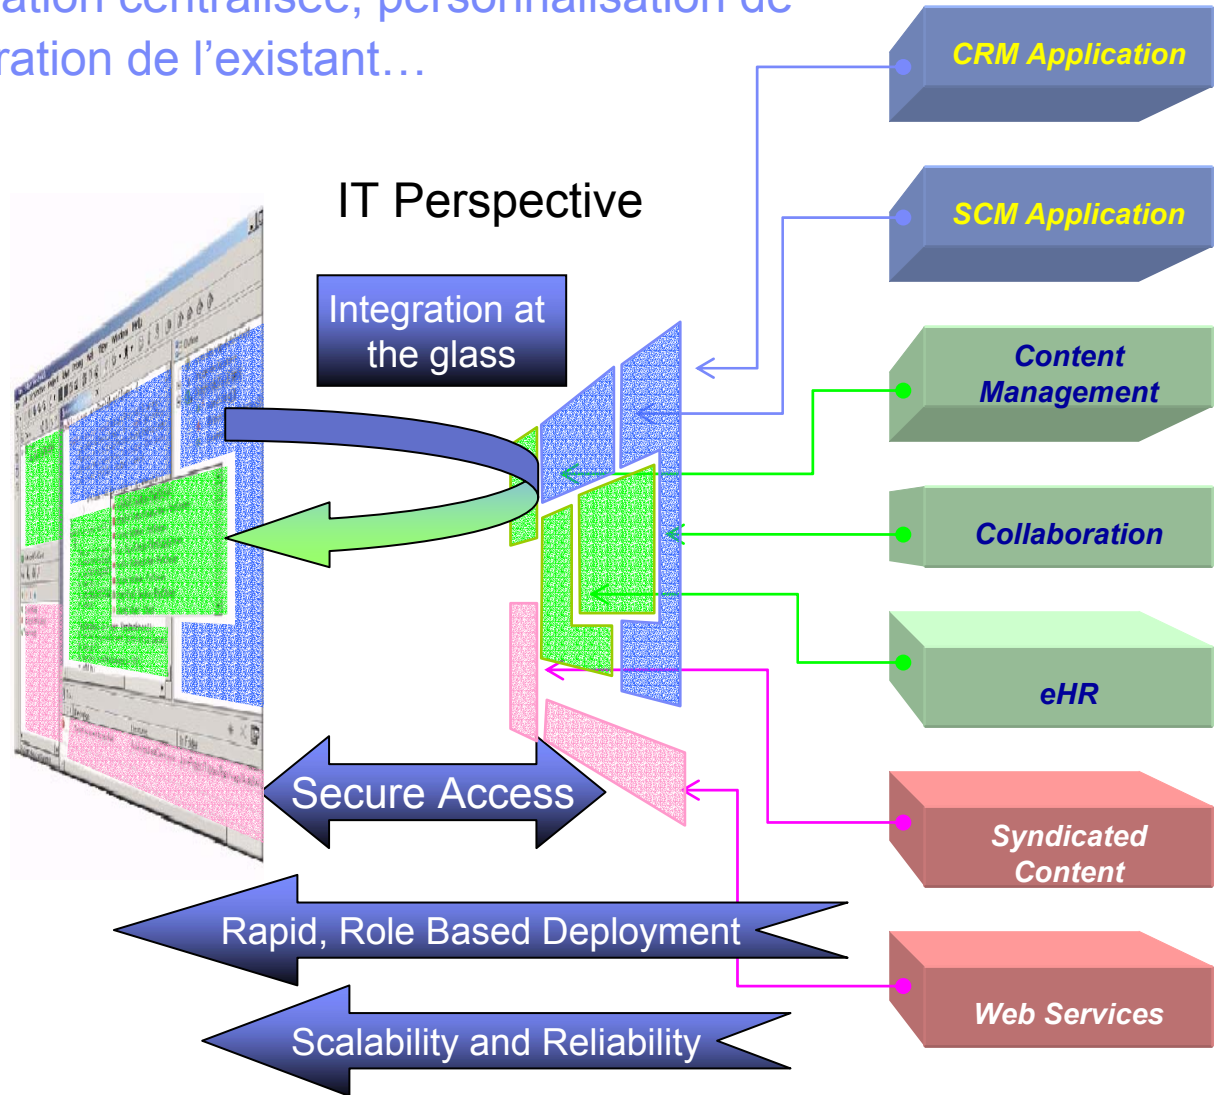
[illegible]ation centralisée, personnalisation de
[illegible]ration de l'existant…

IT Perspective

Integration at the glass

CRM Application

SCM Application

Content Management

Collaboration

eHR

Syndicated Content

Web Services

Secure Access

Rapid, Role Based Deployment

Scalability and Reliability